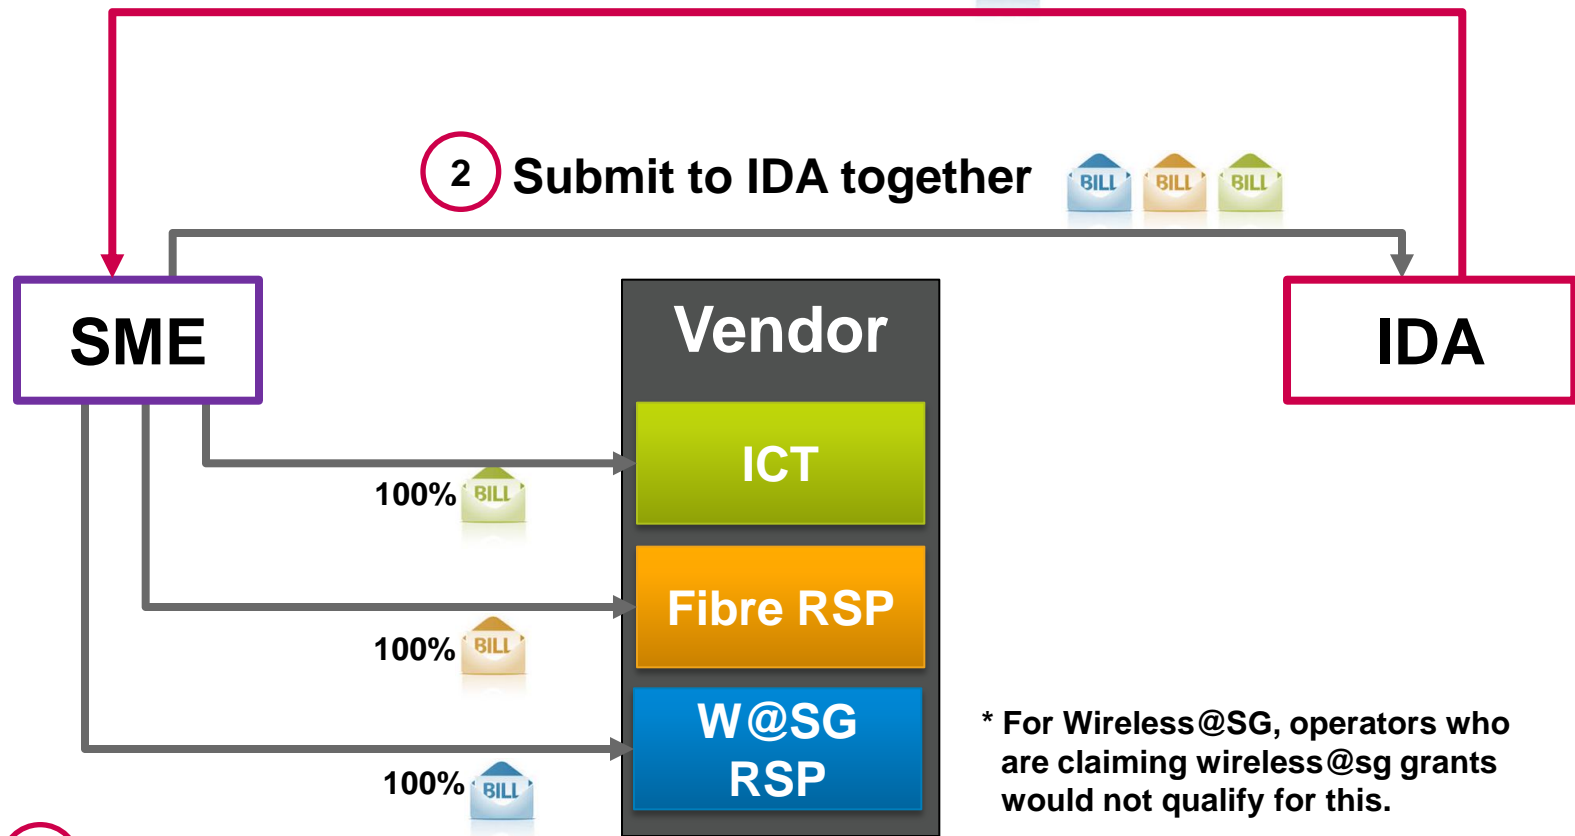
2 Submit to IDA together BILL BILL BILL

SME

Vendor

IDA

ICT

100% BILL

Fibre RSP

100% BILL

W@SG RSP

100% BILL

* For Wireless@SG, operators who are claiming wireless@sg grants would not qualify for this.